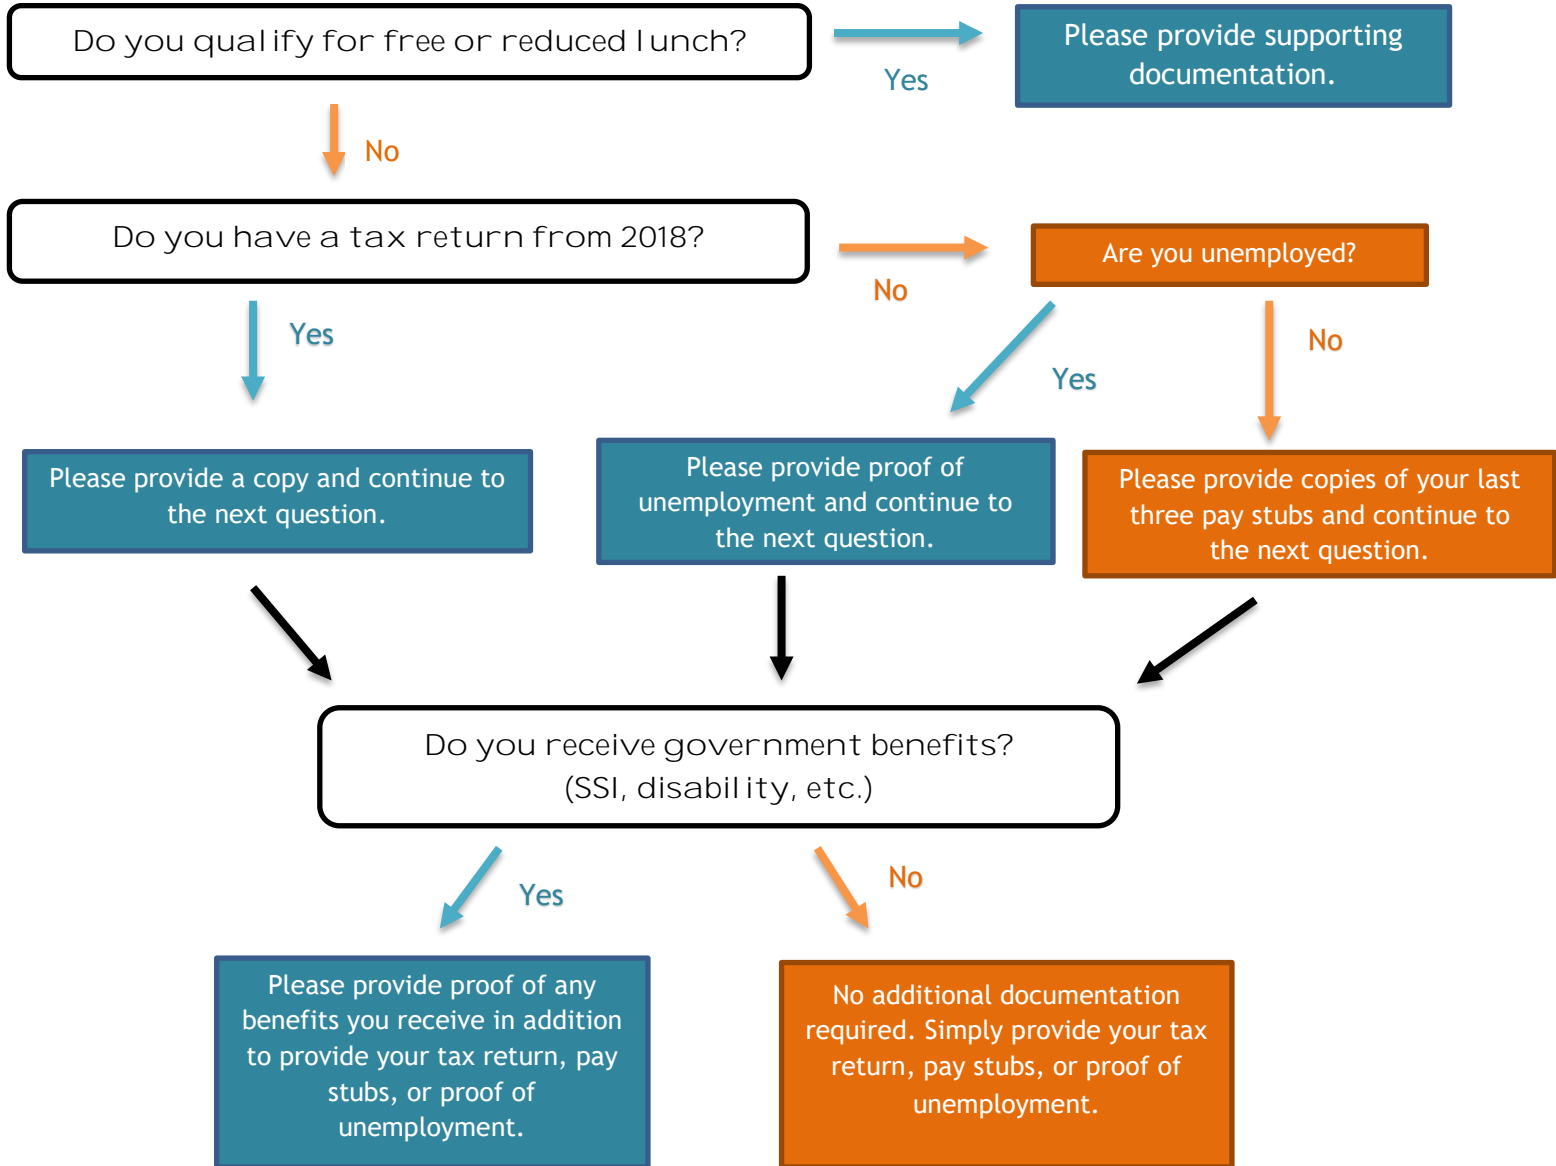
Do you qualify for free or reduced lunch?

Yes

Please provide supporting documentation.

No

Do you have a tax return from 2018?

No

Are you unemployed?

Yes

Yes

No

Please provide a copy and continue to the next question.

Please provide proof of unemployment and continue to the next question.

Please provide copies of your last three pay stubs and continue to the next question.

Do you receive government benefits? (SSI, disability, etc.)

Yes

No

Please provide proof of any benefits you receive in addition to provide your tax return, pay stubs, or proof of unemployment.

No additional documentation required. Simply provide your tax return, pay stubs, or proof of unemployment.